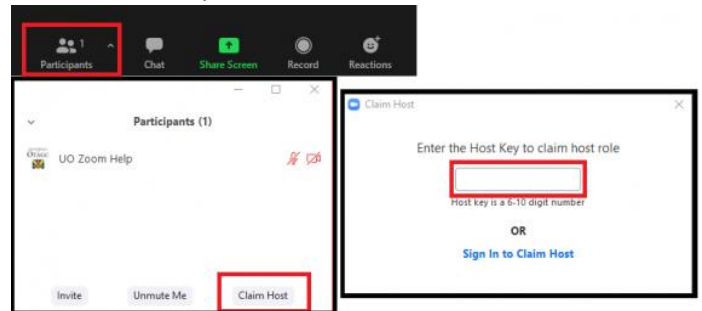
1

Participants

Chat

Share Screen

Record

Reactions

Participants (1)

UO Zoom Help

Invite

Unmute Me

Claim Host

Claim Host

Enter the Host Key to claim host role

Host key is a 6-10 digit number

OR

Sign In to Claim Host